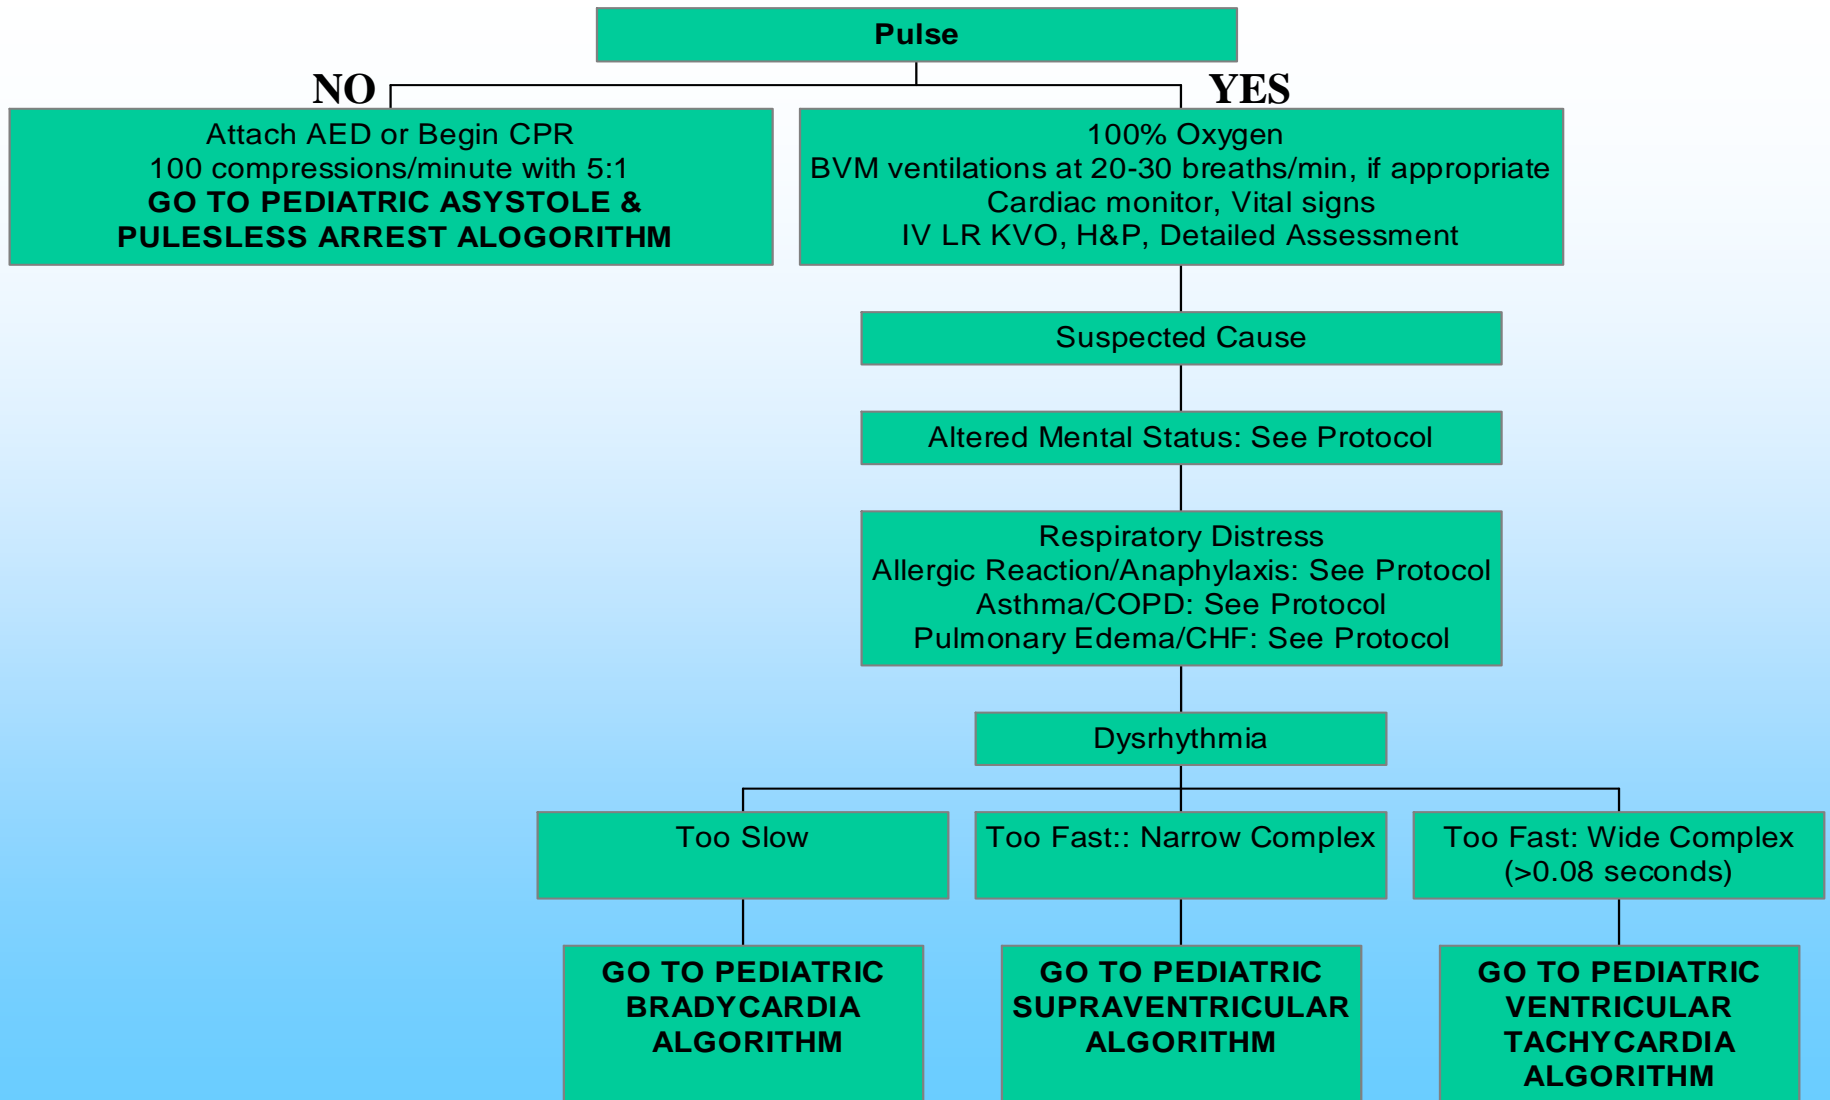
Pulse

NO

YES

Attach AED or Begin CPR
100 compressions/minute with 5:1
**GO TO PEDIATRIC ASYSTOLE & PULESLESS ARREST ALOGORITHM**

100% Oxygen
BVM ventilations at 20-30 breaths/min, if appropriate
Cardiac monitor, Vital signs
IV LR KVO, H&P, Detailed Assessment

Suspected Cause

Altered Mental Status: See Protocol

Respiratory Distress
Allergic Reaction/Anaphylaxis: See Protocol
Asthma/COPD: See Protocol
Pulmonary Edema/CHF: See Protocol

Dysrhythmia

Too Slow

Too Fast:: Narrow Complex

Too Fast: Wide Complex (>0.08 seconds)

GO TO PEDIATRIC BRADYCARDIA ALGORITHM

GO TO PEDIATRIC SUPRAVENTRICULAR ALGORITHM

GO TO PEDIATRIC VENTRICULAR TACHYCARDIA ALGORITHM